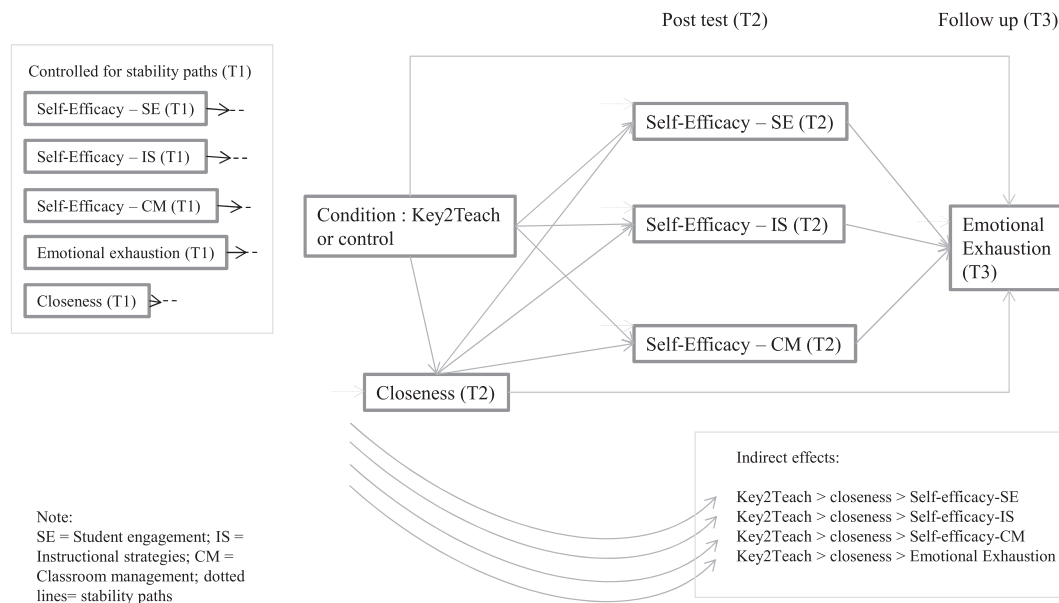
Post test (T2)

Follow up (T3)

Controlled for stability paths (T1)

Self-Efficacy – SE (T1)

Self-Efficacy – IS (T1)

Self-Efficacy – CM (T1)

Emotional exhaustion (T1)

Closeness (T1)

Condition : Key2Teach or control

Self-Efficacy – SE (T2)

Self-Efficacy – IS (T2)

Self-Efficacy – CM (T2)

Closeness (T2)

Emotional Exhaustion (T3)

Indirect effects:

Key2Teach > closeness > Self-efficacy-SE
Key2Teach > closeness > Self-efficacy-IS
Key2Teach > closeness > Self-efficacy-CM
Key2Teach > closeness > Emotional Exhaustion

Note:
SE = Student engagement; IS = Instructional strategies; CM = Classroom management; dotted lines= stability paths